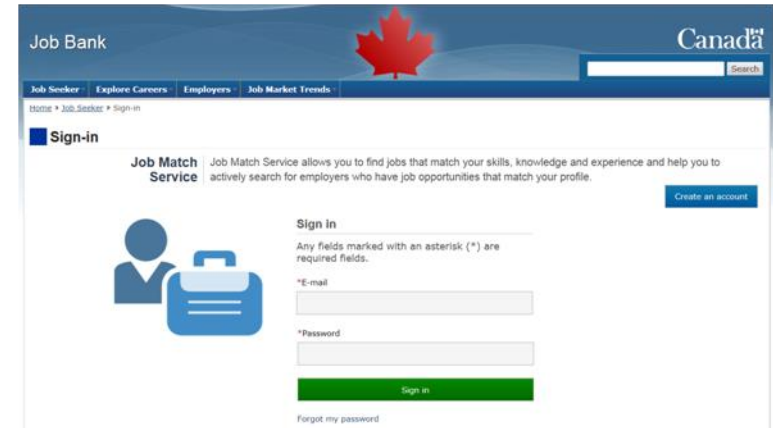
Job Bank

Canadä

Search

Job Seeker Explore Careers Employers Job Market Trends

Home ▸ Job Seeker ▸ Sign-in

Sign-in

Job Match Service

Job Match Service allows you to find jobs that match your skills, knowledge and experience and help you to actively search for employers who have job opportunities that match your profile.

Create an account

Sign in

Any fields marked with an asterisk (*) are required fields.

*E-mail

*Password

Sign in

Forgot my password